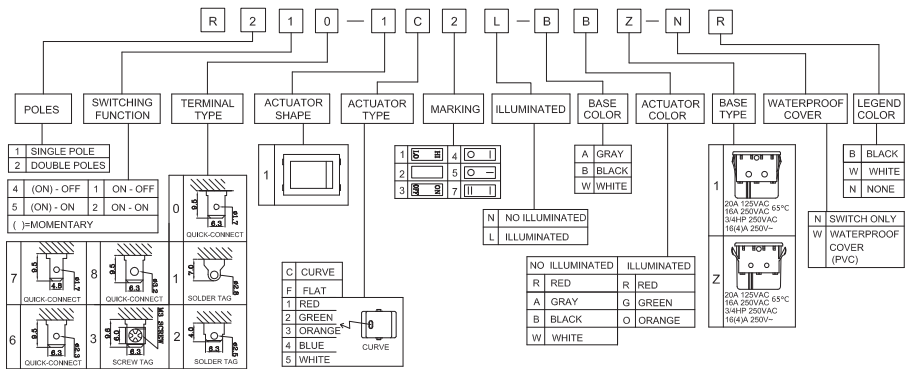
R 2 1 0 — 1 C 2 L — B B Z — N R

POLES

SWITCHING FUNCTION

TERMINAL TYPE

ACTUATOR SHAPE

ACTUATOR TYPE

MARKING

ILLUMINATED

BASE COLOR

ACTUATOR COLOR

BASE TYPE

WATERPROOF COVER

LEGEND COLOR

| 1 | SINGLE POLE |
|---|---|
| 2 | DOUBLE POLES |

| 4 | (ON) - OFF | 1 | ON - OFF |
|---|---|---|---|
| 5 | (ON) - ON | 2 | ON - ON |

( )=MOMENTARY

0 9.5 6.3 0.7 QUICK-CONNECT

7 9.5 4.8 0.7 QUICK-CONNECT

8 9.5 6.3 0.8 QUICK-CONNECT

1 7.0 2.8 SOLDER TAG

6 9.5 6.3 QUICK-CONNECT

3 9.5 6.0 M3 SCREW SCREW TAG

2 4.0 6.3 2.5 SOLDER TAG

1

| C | CURVE |
|---|---|
| F | FLAT |
| 1 | RED |
| 2 | GREEN |
| 3 | ORANGE |
| 4 | BLUE |
| 5 | WHITE |

CURVE

| 1 | | 4 | |
|---|---|---|---|
| 2 | | 5 | |
| 3 | | 7 | |

| N | NO ILLUMINATED |
|---|---|
| L | ILLUMINATED |

| A | GRAY |
|---|---|
| B | BLACK |
| W | WHITE |

| NO ILLUMINATED | | ILLUMINATED | |
|---|---|---|---|
| R | RED | R | RED |
| A | GRAY | G | GREEN |
| B | BLACK | O | ORANGE |
| W | WHITE | | |

1
20A 125VAC 65°C
16A 250VAC
3/4HP 250VAC
16(4)A 250V~

Z
20A 125VAC 65°C
16A 250VAC
3/4HP 250VAC
16(4)A 250V~

| N | SWITCH ONLY |
|---|---|
| W | WATERPROOF COVER (PVC) |

| B | BLACK |
|---|---|
| W | WHITE |
| N | NONE |